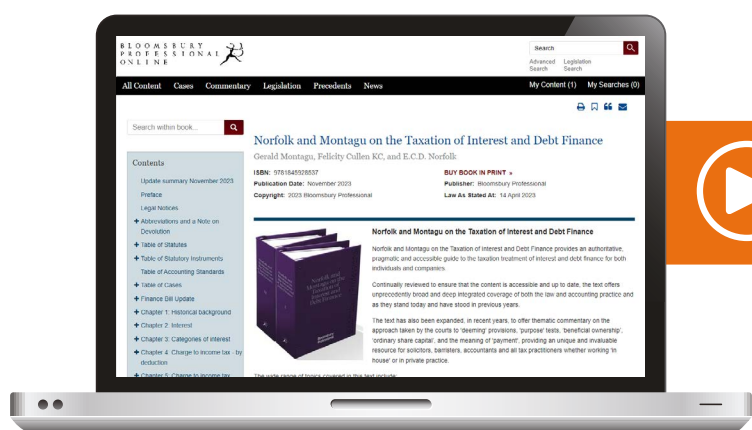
BLOOMSBURY PROFESSIONAL ONLINE

Search
Advanced Search
Legislation Search

All Content Cases Commentary Legislation Precedents News
My Content (1) My Searches (0)

Search within book...

Contents
Update summary November 2023
Preface
Legal Notices
+ Abbreviations and a Note on Devolution
+ Table of Statutes
+ Table of Statutory Instruments
Table of Accounting Standards
+ Table of Cases
+ Finance Bill Update
+ Chapter 1: Historical background
+ Chapter 2: Interest
+ Chapter 3: Categories of interest
+ Chapter 4: Charge to income tax - by deduction
+ Chapter 5: Charge to income tax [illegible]

Norfolk and Montagu on the Taxation of Interest and Debt Finance
Gerald Montagu, Felicity Cullen KC, and E.C.D. Norfolk

ISBN: 9781845928537
Publication Date: November 2023
Copyright: 2023 Bloomsbury Professional

BUY BOOK IN PRINT »
Publisher: Bloomsbury Professional
Law As Stated At: 14 April 2023

Norfolk and Montagu on the Taxation of Interest and Debt Finance

Norfolk and Montagu on the Taxation of Interest and Debt Finance provides an authoritative, pragmatic and accessible guide to the taxation treatment of interest and debt finance for both individuals and companies.

Continually reviewed to ensure that the content is accessible and up to date, the text offers unprecedently broad and deep integrated coverage of both the law and accounting practice and as they stand today and have stood in previous years.

The text has also been expanded, in recent years, to offer thematic commentary on the approach taken by the courts to 'deeming' provisions, 'purpose' tests, 'beneficial ownership', 'ordinary share capital', and the meaning of 'payment', providing an unique and invaluable resource for solicitors, barristers, accountants and all tax practitioners whether working 'in house' or in private practice.

The wide range of topics covered in this text include:

Norfolk and Montagu on the Taxation of Interest and Debt Finance
Bloomsbury Professional